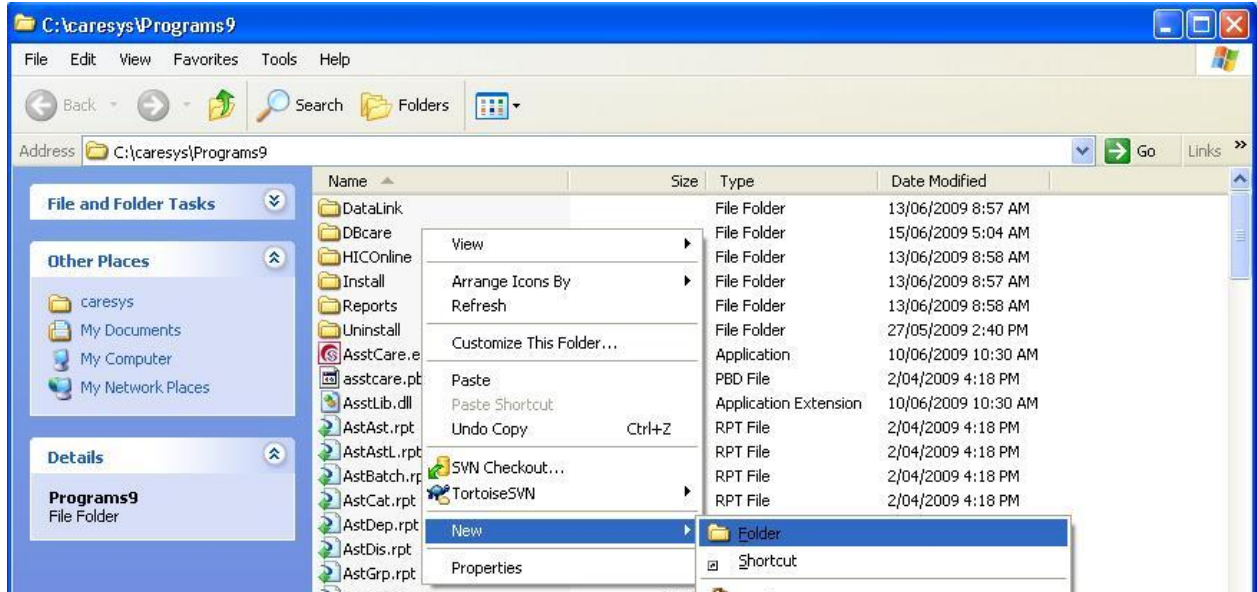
C:\caresys\Programs9

File Edit View Favorites Tools Help

Back Search Folders

Address C:\caresys\Programs9 Go Links

File and Folder Tasks

Other Places

caresys
My Documents
My Computer
My Network Places

Details

Programs9
File Folder

| Name | Size | Type | Date Modified |
|---|---|---|---|
| DataLink | | File Folder | 13/06/2009 8:57 AM |
| DBcare | | File Folder | 15/06/2009 5:04 AM |
| HICOnline | | File Folder | 13/06/2009 8:58 AM |
| Install | | File Folder | 13/06/2009 8:57 AM |
| Reports | | File Folder | 13/06/2009 8:58 AM |
| Uninstall | | File Folder | 27/05/2009 2:40 PM |
| AsstCare.e | | Application | 10/06/2009 10:30 AM |
| asstcare.pt | | PBD File | 2/04/2009 4:18 PM |
| AsstLib.dll | | Application Extension | 10/06/2009 10:30 AM |
| AstAst.rpt | | RPT File | 2/04/2009 4:18 PM |
| AstAstL.rpt | | RPT File | 2/04/2009 4:18 PM |
| AstBatch.rp | | RPT File | 2/04/2009 4:18 PM |
| AstCat.rpt | | RPT File | 2/04/2009 4:18 PM |
| AstDep.rpt | | | |
| AstDis.rpt | | | |
| AstGrp.rpt | | | |

View
Arrange Icons By
Refresh
Customize This Folder...
Paste
Paste Shortcut
Undo Copy Ctrl+Z
SVN Checkout...
TortoiseSVN
New
Properties

Folder
Shortcut